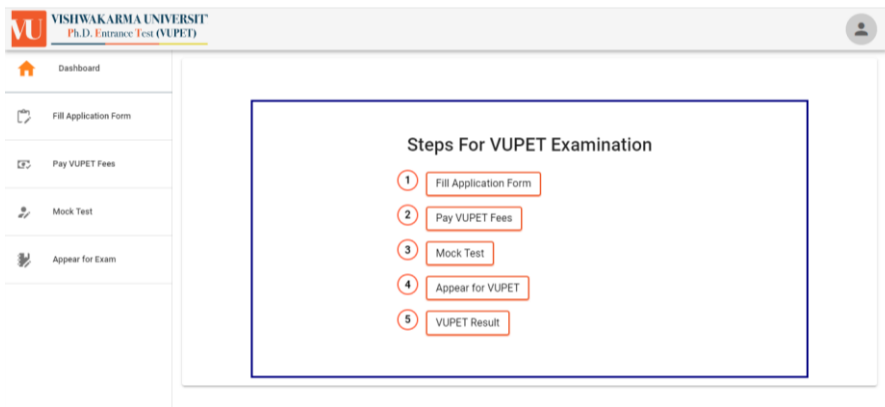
VU VISHWAKARMA UNIVERSITY
Ph.D. Entrance Test (VUPET)

Dashboard

Fill Application Form

Pay VUPET Fees

Mock Test

Appear for Exam

Steps For VUPET Examination

1 Fill Application Form

2 Pay VUPET Fees

3 Mock Test

4 Appear for VUPET

5 VUPET Result